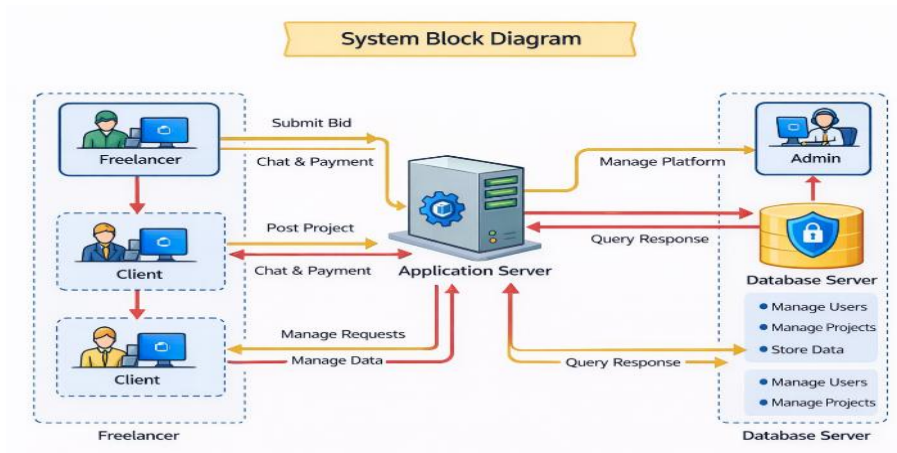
System Block Diagram

Freelancer

Client

Client

Freelancer

Submit Bid

Chat & Payment

Post Project

Chat & Payment

Manage Requests

Manage Data

Application Server

Manage Platform

Query Response

Query Response

Admin

Database Server

• Manage Users
• Manage Projects
• Store Data

• Manage Users
• Manage Projects

Database Server